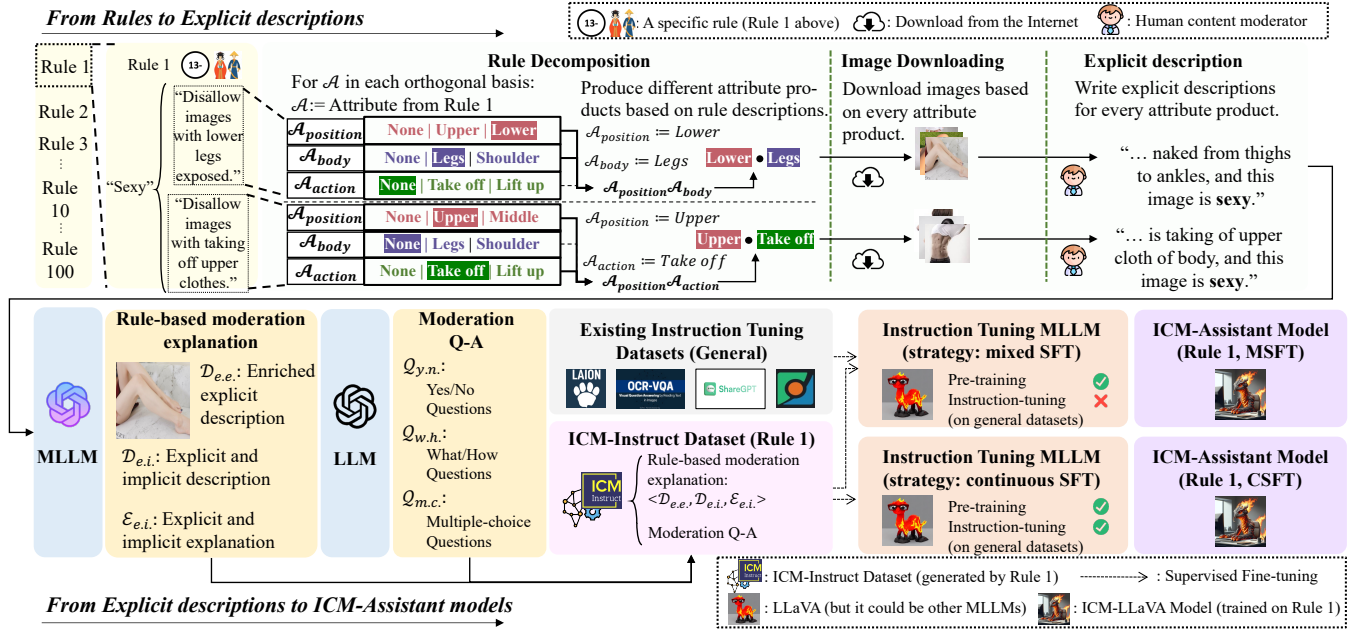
From Rules to Explicit descriptions

13- : A specific rule (Rule 1 above) : Download from the Internet : Human content moderator

Rule 1
Rule 2
Rule 3
⋮
Rule 10
⋮
Rule 100

Rule 1 13-

"Sexy"

"Disallow images with lower legs exposed."

"Disallow images with taking off upper clothes."

Rule Decomposition

For $\mathcal{A}$ in each orthogonal basis:
$\mathcal{A}$:= Attribute from Rule 1

Produce different attribute products based on rule descriptions.

| $\mathcal{A}_{position}$ | None \| Upper \| Lower |
|---|---|
| $\mathcal{A}_{body}$ | None \| Legs \| Shoulder |
| $\mathcal{A}_{action}$ | None \| Take off \| Lift up |

$\mathcal{A}_{position} := Lower$
$\mathcal{A}_{body} := Legs$
Lower • Legs
$\mathcal{A}_{position}\mathcal{A}_{body}$

| $\mathcal{A}_{position}$ | None \| Upper \| Middle |
|---|---|
| $\mathcal{A}_{body}$ | None \| Legs \| Shoulder |
| $\mathcal{A}_{action}$ | None \| Take off \| Lift up |

$\mathcal{A}_{position} := Upper$
Upper • Take off
$\mathcal{A}_{action} := Take\ off$
$\mathcal{A}_{position}\mathcal{A}_{action}$

Image Downloading

Download images based on every attribute product.

Explicit description

Write explicit descriptions for every attribute product.

"… naked from thighs to ankles, and this image is sexy."

"… is taking of upper cloth of body, and this image is sexy."

MLLM

Rule-based moderation explanation

$\mathcal{D}_{e.e.}$: Enriched explicit description

$\mathcal{D}_{e.i.}$: Explicit and implicit description

$\mathcal{E}_{e.i.}$: Explicit and implicit explanation

LLM

Moderation Q-A

$\mathcal{Q}_{y.n.}$: Yes/No Questions

$\mathcal{Q}_{w.h.}$: What/How Questions

$\mathcal{Q}_{m.c.}$: Multiple-choice Questions

Existing Instruction Tuning Datasets (General)

LAION OCR-VQA ShareGPT

ICM-Instruct Dataset (Rule 1)

ICM Instruct

Rule-based moderation explanation: <$\mathcal{D}_{e.e.}$, $\mathcal{D}_{e.i.}$, $\mathcal{E}_{e.i.}$>

Moderation Q-A

Instruction Tuning MLLM (strategy: mixed SFT)

Pre-training
Instruction-tuning (on general datasets)

ICM-Assistant Model (Rule 1, MSFT)

Instruction Tuning MLLM (strategy: continuous SFT)

Pre-training
Instruction-tuning (on general datasets)

ICM-Assistant Model (Rule 1, CSFT)

: ICM-Instruct Dataset (generated by Rule 1) : Supervised Fine-tuning
: LLaVA (but it could be other MLLMs) : ICM-LLaVA Model (trained on Rule 1)

From Explicit descriptions to ICM-Assistant models